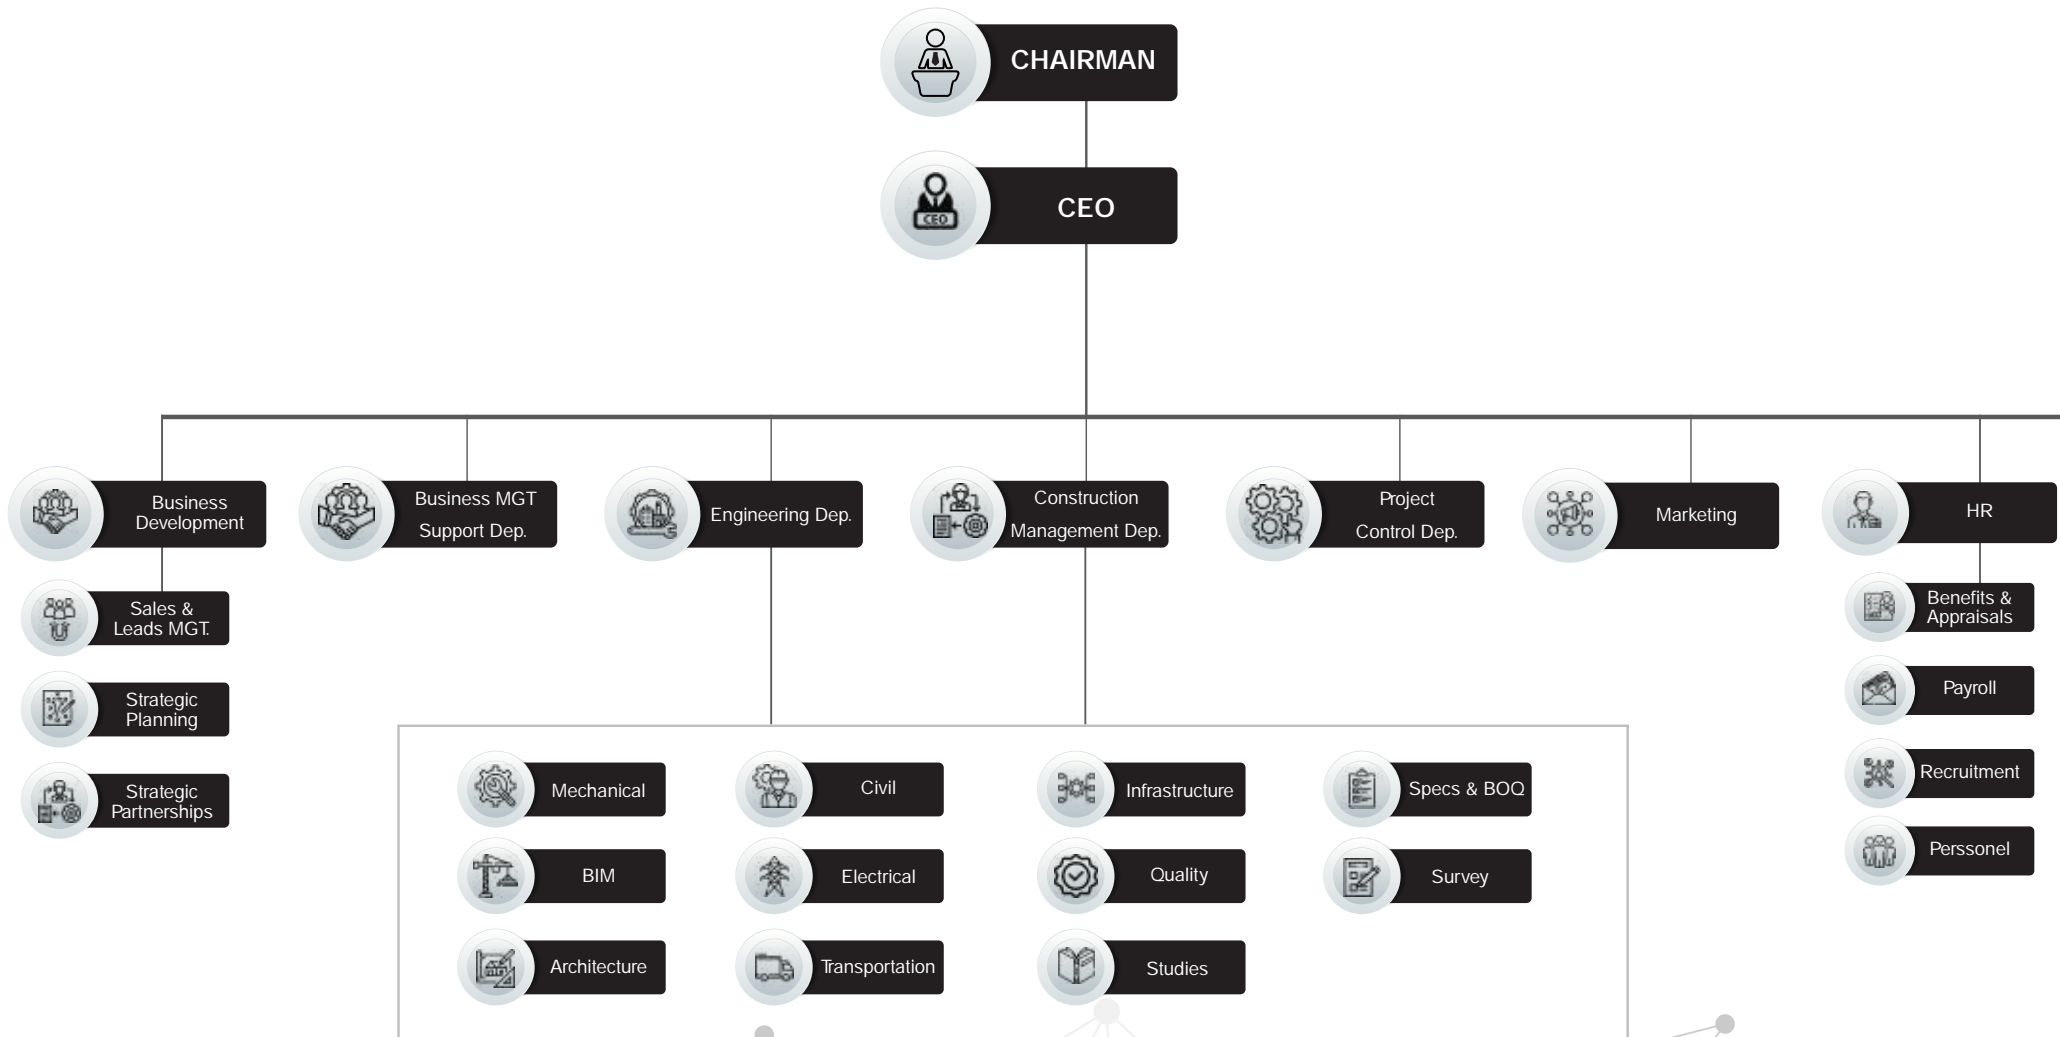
CHAIRMAN

CEO

Business Development

Sales & Leads MGT.

Strategic Planning

Strategic Partnerships

Business MGT Support Dep.

Engineering Dep.

Construction Management Dep.

Project Control Dep.

Marketing

HR

Benefits & Appraisals

Payroll

Recruitment

Perssonel

Mechanical

BIM

Architecture

Civil

Electrical

Transportation

Infrastructure

Quality

Studies

Specs & BOQ

Survey